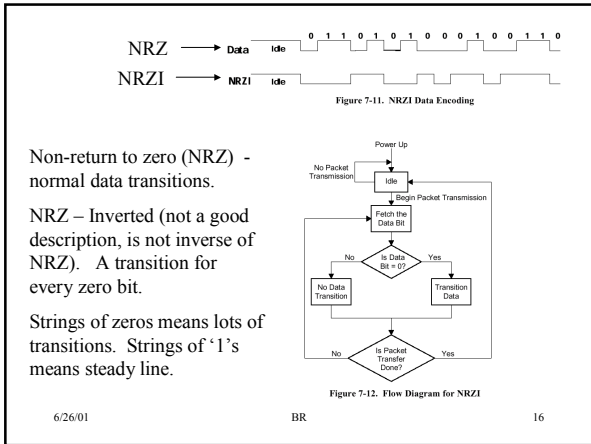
NRZ → Data Idle 0 1 1 0 1 0 1 0 0 0 1 0 0 1 1 0

NRZI → NRZI Idle

Figure 7-11. NRZI Data Encoding

Non-return to zero (NRZ) - normal data transitions.

NRZ – Inverted (not a good description, is not inverse of NRZ). A transition for every zero bit.

Strings of zeros means lots of transitions. Strings of '1's means steady line.

Power Up

No Packet Transmission

Idle

Begin Packet Transmission

Fetch the Data Bit

No

Is Data Bit = 0?

Yes

No Data Transition

Transition Data

No

Is Packet Transfer Done?

Yes

Figure 7-12. Flow Diagram for NRZI

6/26/01

BR

16